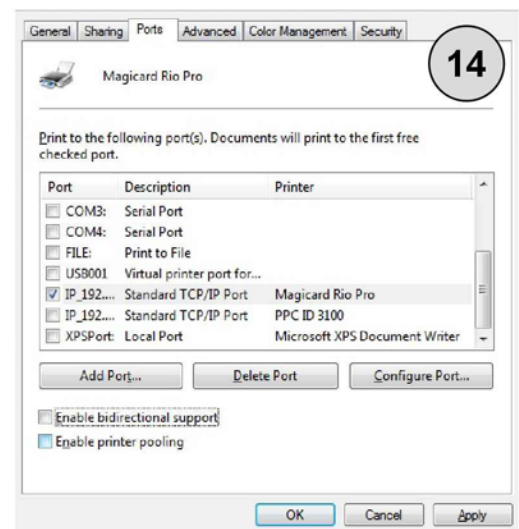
General | Sharing | Ports | Advanced | Color Management | Security

14

Magicard Rio Pro

Print to the following port(s). Documents will print to the first free checked port.

| Port | Description | Printer |
|---|---|---|
| COM3: | Serial Port | |
| COM4: | Serial Port | |
| FILE: | Print to File | |
| USB001 | Virtual printer port for... | |
| IP_192.... | Standard TCP/IP Port | Magicard Rio Pro |
| IP_192.... | Standard TCP/IP Port | PPC ID 3100 |
| XPSPort: | Local Port | Microsoft XPS Document Writer |

Add Port... | Delete Port | Configure Port...

Enable bidirectional support
Enable printer pooling

OK | Cancel | Apply